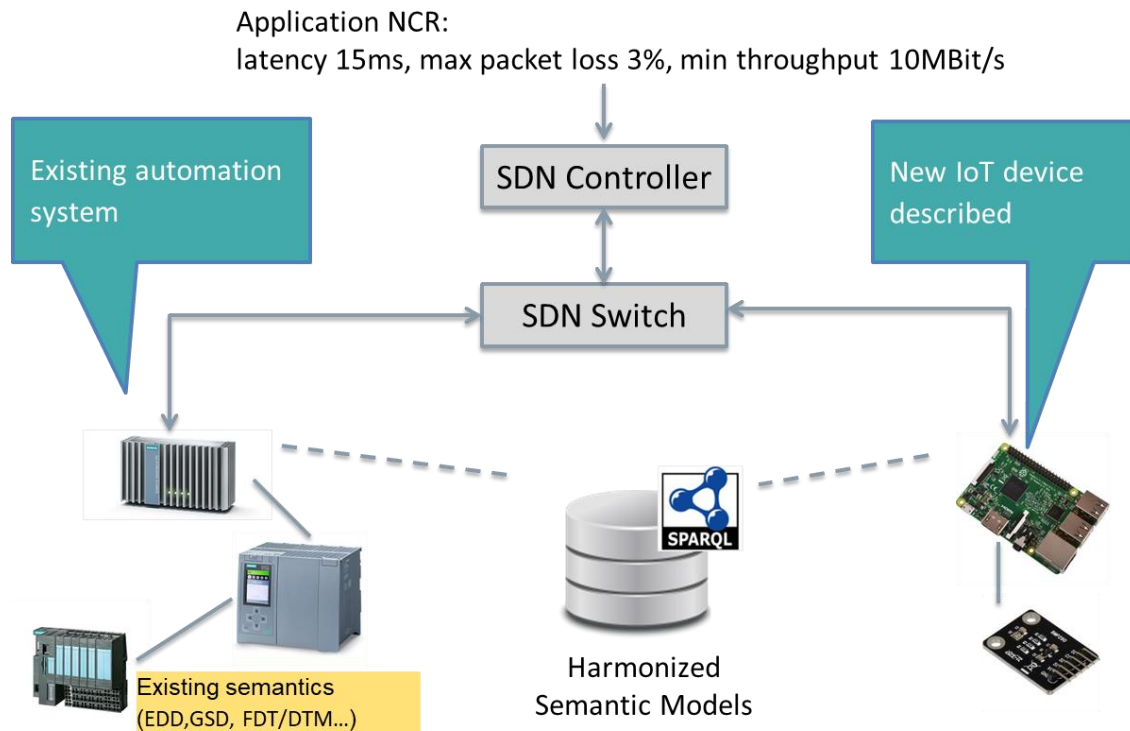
Application NCR:
latency 15ms, max packet loss 3%, min throughput 10MBit/s

Existing automation system

SDN Controller

New IoT device described

SDN Switch

SPARQL

Harmonized Semantic Models

Existing semantics
(EDD,GSD, FDT/DTM…)